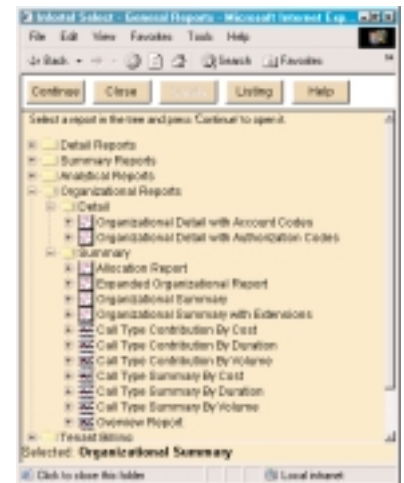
Infortel Select - General Reports - Microsoft Internet Exp

File Edit View Favorites Tools Help

Back Search Favorites

Continue Close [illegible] Listing Help

Select a report in the tree and press Continue to open it.

Detail Reports
Summary Reports
Analytical Reports
Organizational Reports
Detail
Organizational Detail with Account Codes
Organizational Detail with Authorization Codes
Summary
Allocation Report
Expanded Organizational Report
Organizational Summary
Organizational Summary with Extensions
Call Type Contribution By Cost
Call Type Contribution By Duration
Call Type Contribution By Volume
Call Type Summary By Cost
Call Type Summary By Duration
Call Type Summary By Volume
Overview Report
Tenant Billing

Selected: Organizational Summary

Click to close this folder

Local intranet